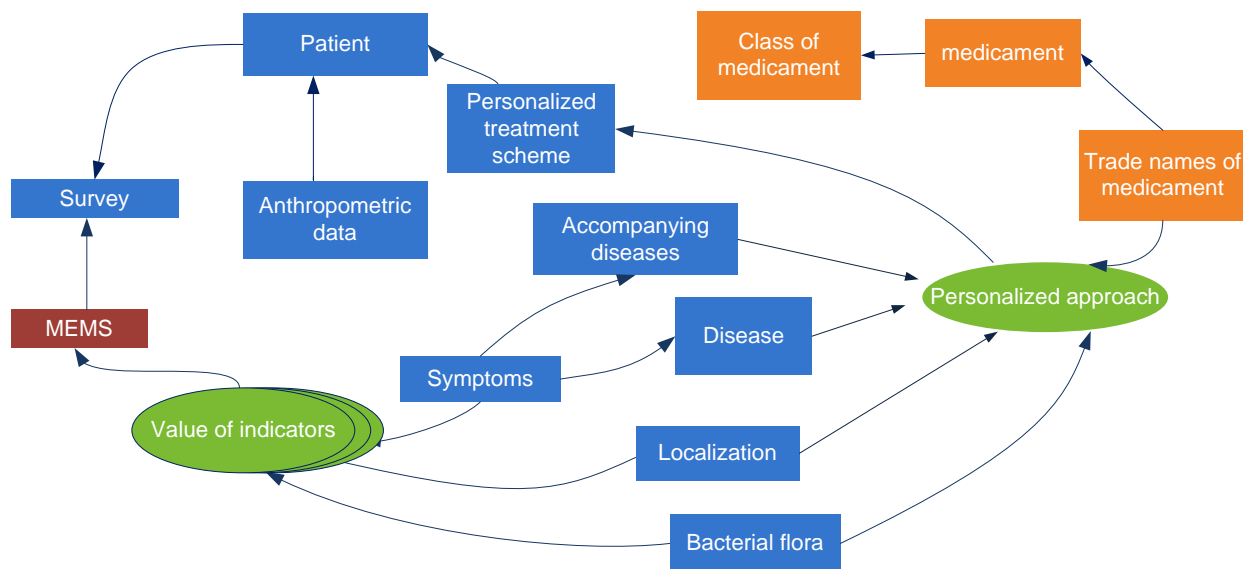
Patient

Class of medicament

medicament

Personalized treatment scheme

Trade names of medicament

Survey

Anthropometric data

Accompanying diseases

Personalized approach

MEMS

Disease

Symptoms

Value of indicators

Localization

Bacterial flora